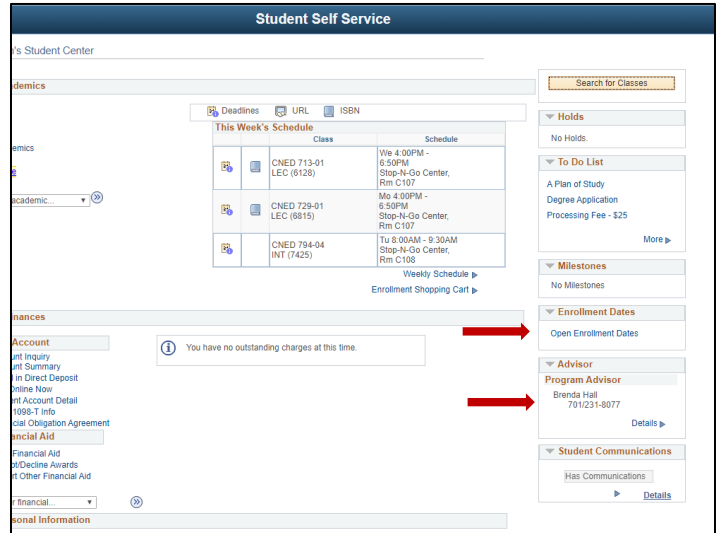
Student Self Service

's Student Center

demics

Deadlines URL ISBN

This Week's Schedule

| Class | Schedule |
|---|---|
| CNED 713-01 LEC (6128) | We 4:00PM - 6:50PM Stop-N-Go Center, Rm C107 |
| CNED 729-01 LEC (6815) | Mo 4:00PM - 6:50PM Stop-N-Go Center, Rm C107 |
| CNED 794-04 INT (7425) | Tu 8:00AM - 9:30AM Stop-N-Go Center, Rm C108 |

Weekly Schedule

Enrollment Shopping Cart

emics

academic...

inances

Account

unt Inquiry
unt Summary
l in Direct Deposit
Online Now
ent Account Detail
1098-T Info
cial Obligation Agreement

You have no outstanding charges at this time.

ncial Aid

Financial Aid
pt/Decline Awards
rt Other Financial Aid

r financial...

sonal Information

Search for Classes

Holds

No Holds.

To Do List

A Plan of Study
Degree Application
Processing Fee - $25

More

Milestones

No Milestones

Enrollment Dates

Open Enrollment Dates

Advisor

Program Advisor

Brenda Hall
701/231-8077

Details

Student Communications

Has Communications

Details